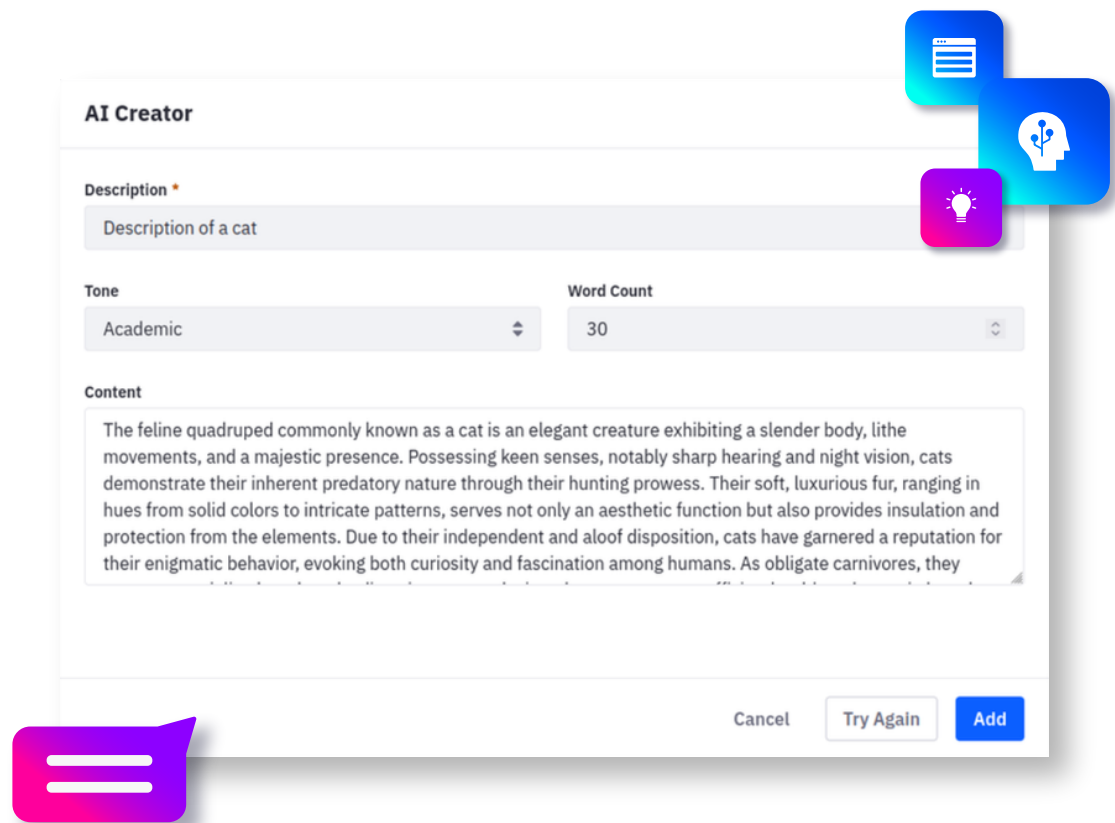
AI Creator

Description *

Description of a cat

Tone

Academic

Word Count

30

Content

The feline quadruped commonly known as a cat is an elegant creature exhibiting a slender body, lithe movements, and a majestic presence. Possessing keen senses, notably sharp hearing and night vision, cats demonstrate their inherent predatory nature through their hunting prowess. Their soft, luxurious fur, ranging in hues from solid colors to intricate patterns, serves not only an aesthetic function but also provides insulation and protection from the elements. Due to their independent and aloof disposition, cats have garnered a reputation for their enigmatic behavior, evoking both curiosity and fascination among humans. As obligate carnivores, they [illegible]

Cancel

Try Again

Add